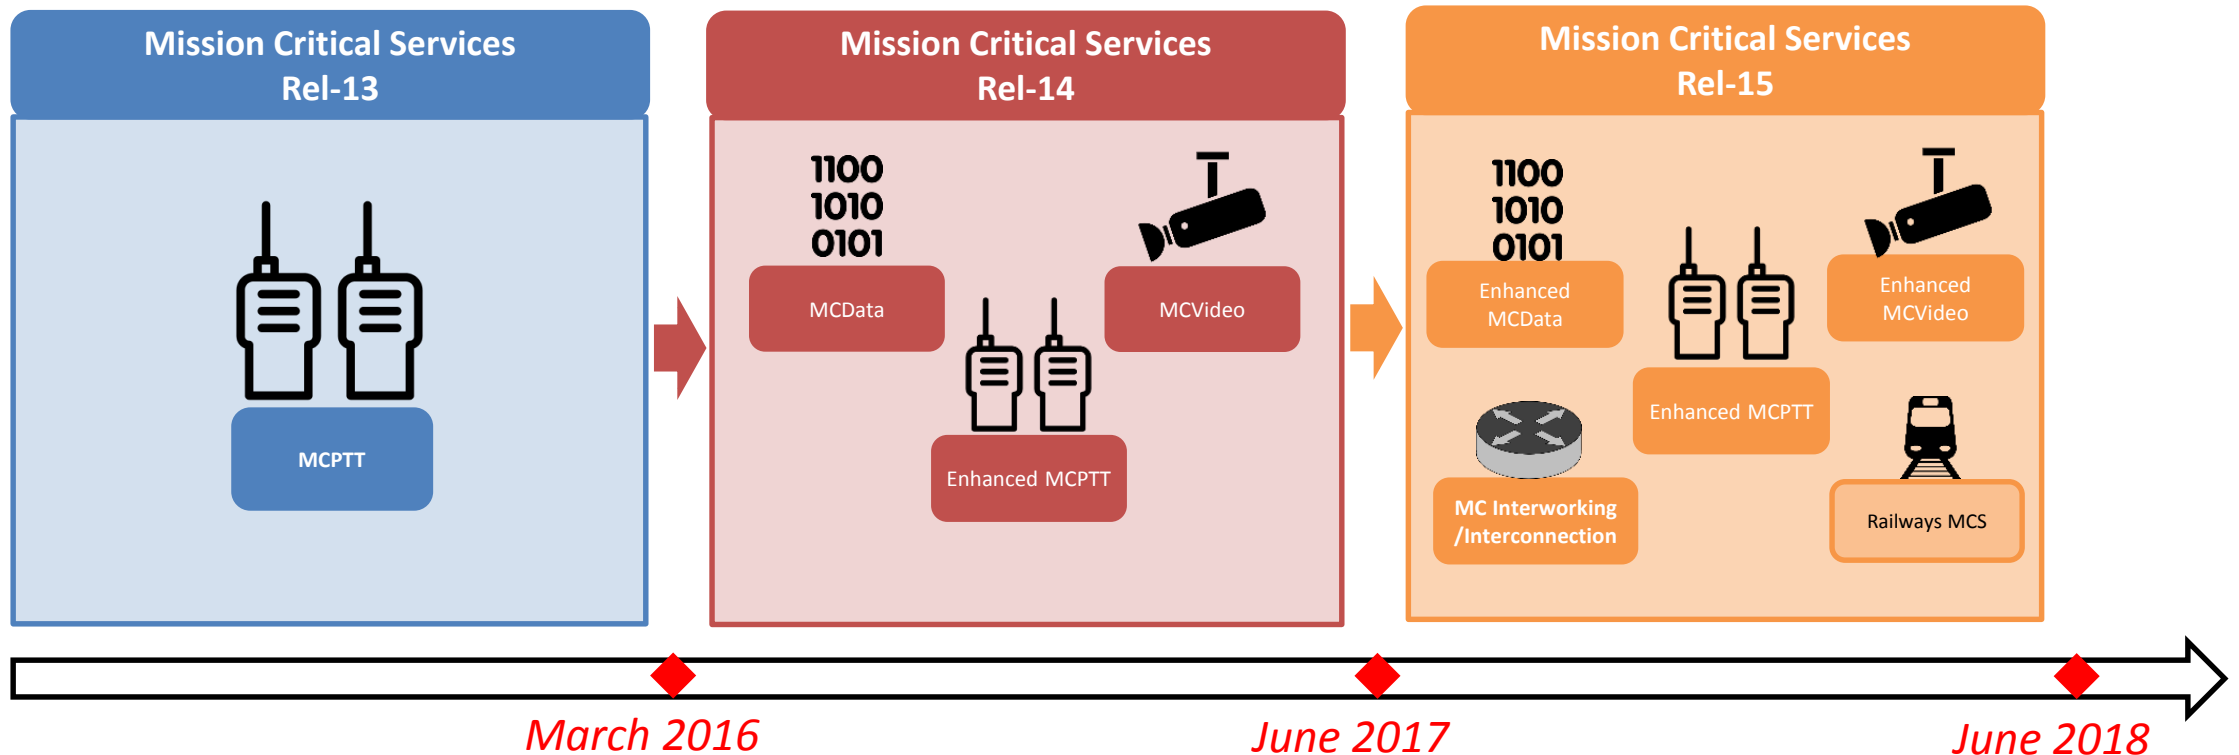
Mission Critical Services
Rel-13

MCPTT

Mission Critical Services
Rel-14

1100
1010
0101

MCData

MCVideo

Enhanced MCPTT

Mission Critical Services
Rel-15

1100
1010
0101

Enhanced MCData

Enhanced MCVideo

Enhanced MCPTT

MC Interworking /Interconnection

Railways MCS

March 2016

June 2017

June 2018